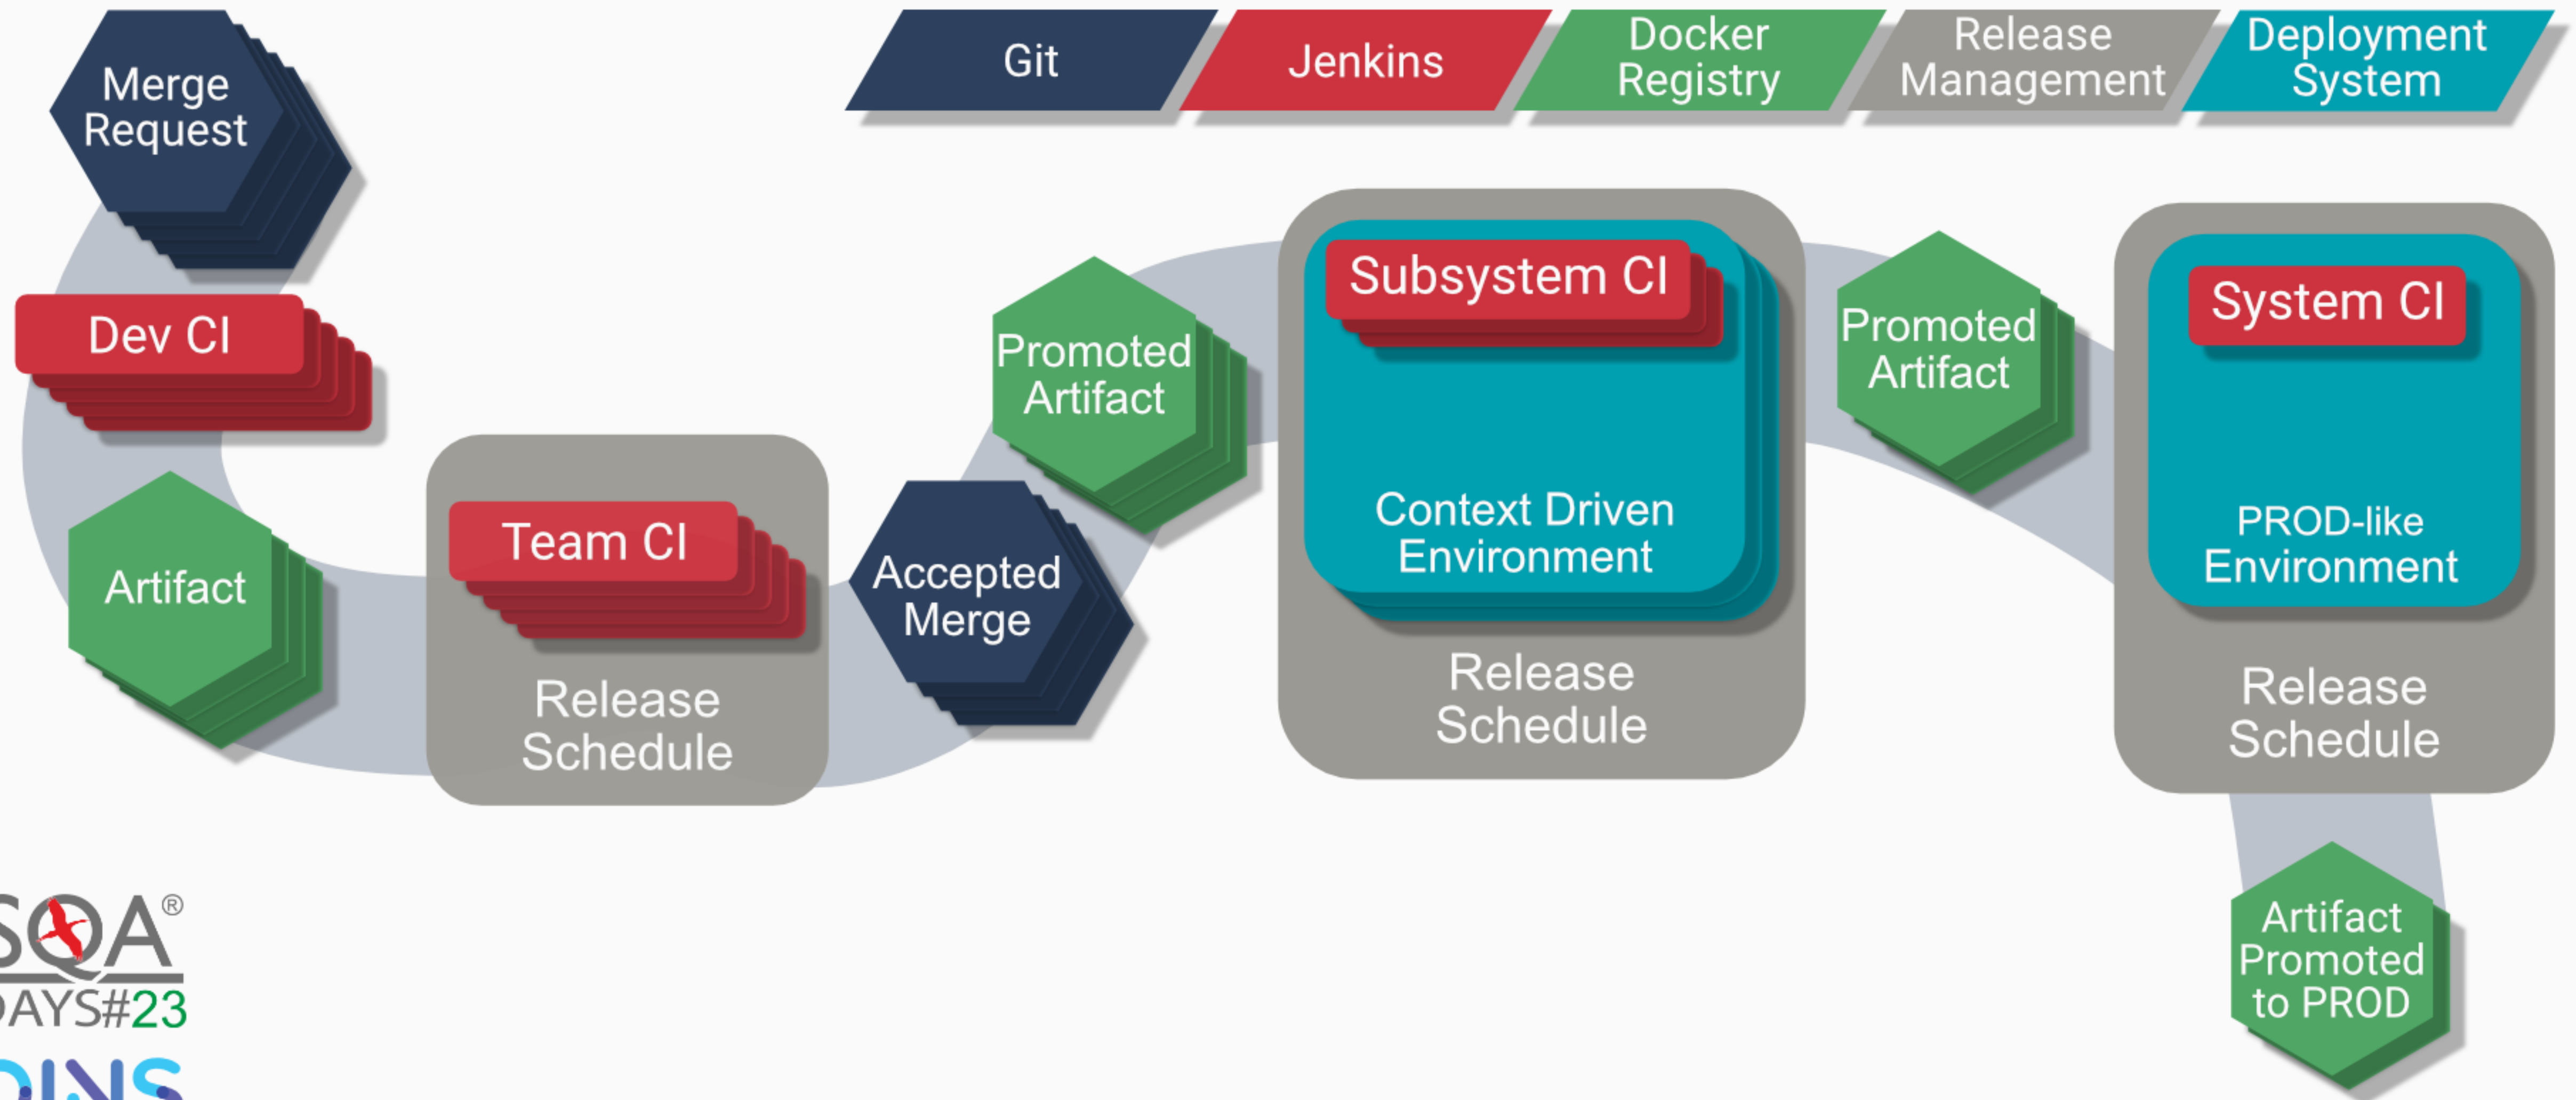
Git
Jenkins
Docker Registry
Release Management
Deployment System

Merge Request

Dev CI

Artifact

Team CI

Release Schedule

Accepted Merge

Promoted Artifact

Subsystem CI

Context Driven Environment

Release Schedule

Promoted Artifact

System CI

PROD-like Environment

Release Schedule

Artifact Promoted to PROD

SQA®
DAYS#23
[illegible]